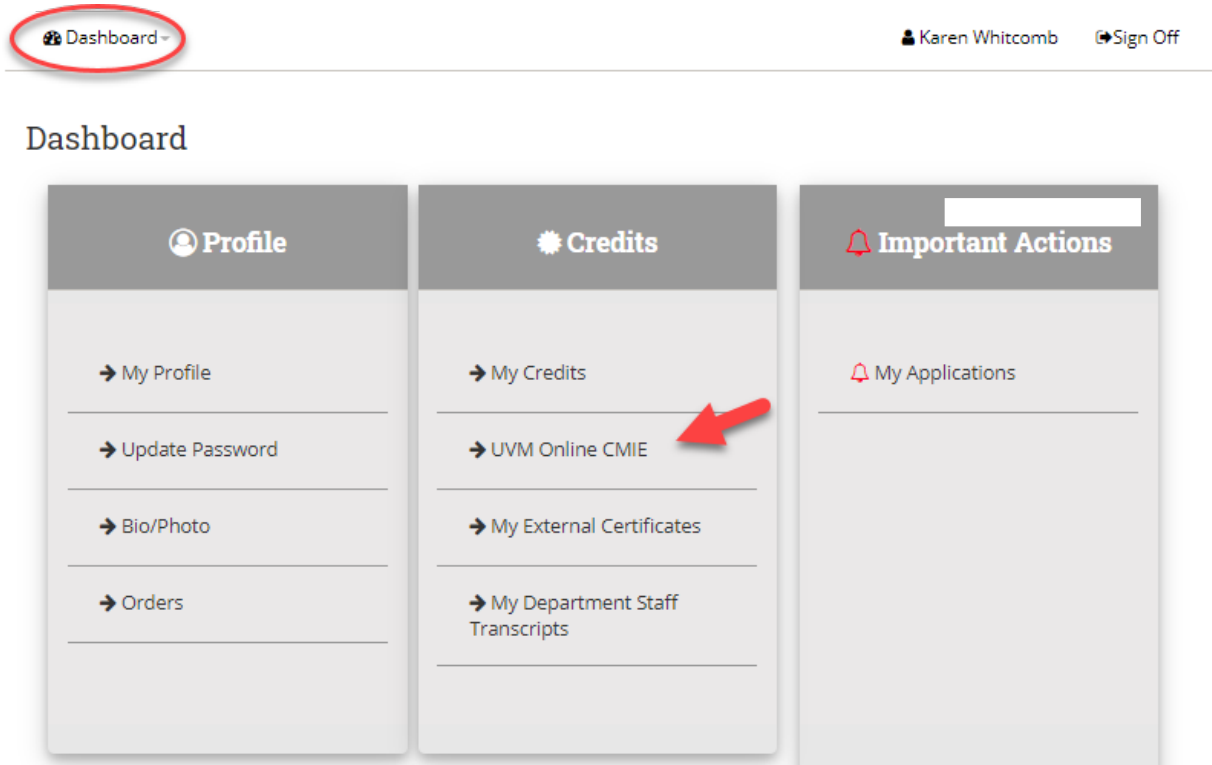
Dashboard

Karen Whitcomb

Sign Off

Dashboard

Profile

My Profile

Update Password

Bio/Photo

Orders

Credits

My Credits

UVM Online CMIE

My External Certificates

My Department Staff Transcripts

Important Actions

My Applications